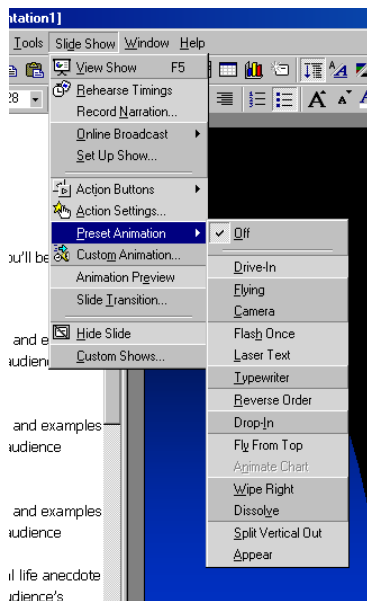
ntation1]

Tools Slide Show Window Help

8

View Show F5
Rehearse Timings
Record Narration...
Online Broadcast
Set Up Show...
Action Buttons
Action Settings...
Preset Animation
Custom Animation...
Animation Preview
Slide Transition...
Hide Slide
Custom Shows...

Off
Drive-In
Flying
Camera
Flash Once
Laser Text
Typewriter
Reverse Order
Drop-In
Fly From Top
Animate Chart
Wipe Right
Dissolve
Split Vertical Out
Appear

ou'll be

and e
udienc

and examples
udience

and examples
udience

l life anecdote
dience's